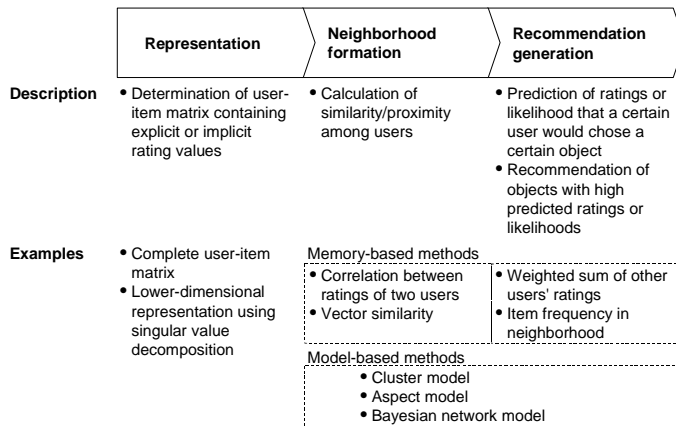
| | Representation | Neighborhood formation | Recommendation generation |
|---|---|---|---|
| **Description** | • Determination of user-item matrix containing explicit or implicit rating values | • Calculation of similarity/proximity among users | • Prediction of ratings or likelihood that a certain user would chose a certain object<br>• Recommendation of objects with high predicted ratings or likelihoods |
| **Examples** | • Complete user-item matrix<br>• Lower-dimensional representation using singular value decomposition | Memory-based methods<br>• Correlation between ratings of two users<br>• Vector similarity | • Weighted sum of other users' ratings<br>• Item frequency in neighborhood |

Model-based methods
• Cluster model
• Aspect model
• Bayesian network model